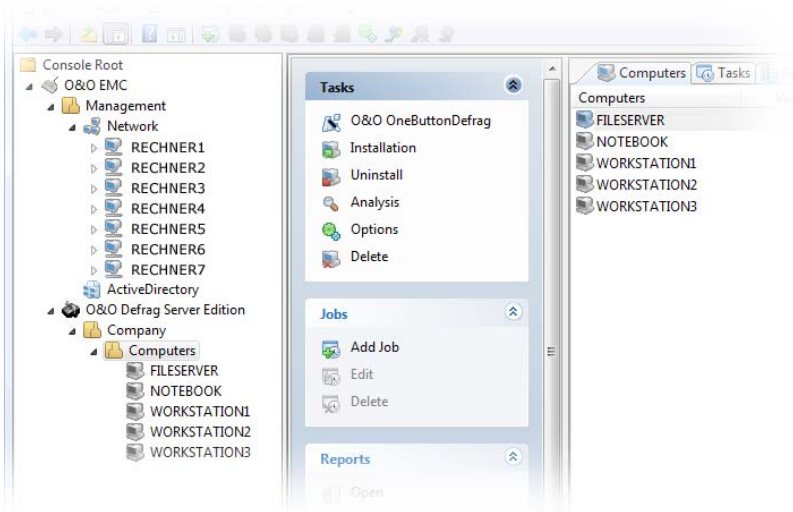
Console Root
O&O EMC
Management
Network
RECHNER1
RECHNER2
RECHNER3
RECHNER4
RECHNER5
RECHNER6
RECHNER7
ActiveDirectory
O&O Defrag Server Edition
Company
Computers
FILESERVER
NOTEBOOK
WORKSTATION1
WORKSTATION2
WORKSTATION3

Tasks
O&O OneButtonDefrag
Installation
Uninstall
Analysis
Options
Delete

Jobs
Add Job
Edit
Delete

Reports
Open

Computers
Tasks

Computers
FILESERVER
NOTEBOOK
WORKSTATION1
WORKSTATION2
WORKSTATION3